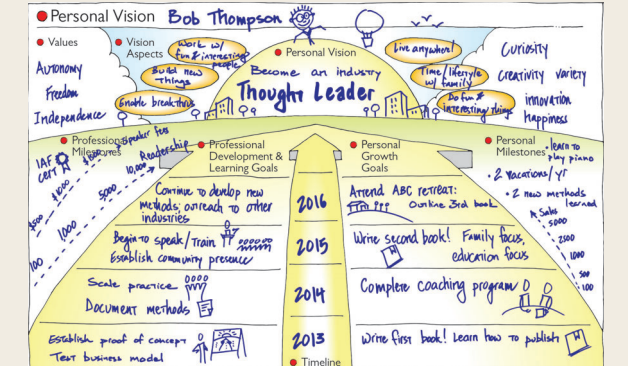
Personal Vision Bob Thompson

Values

Autonomy

Freedom

Independence

Vision Aspects

Work w/ fun & interesting people

Build new things

Enable breakthrus

Personal Vision

Become an industry

Thought Leader

Live anywhere!

Time/lifestyle w/ family

Do fun & interesting things

Curiosity

creativity

variety

innovation

happiness

Professional Milestones

IAF cert

Speaker fees

$500

$1000

$2000

Readership

100

1000

5000

10,000

Professional Development & Learning Goals

Continue to develop new methods; outreach to other industries

Begin to speak/Train

Establish community presence

Scale practice

Document methods

Establish proof of concept

Test business model

2016

2015

2014

2013

Timeline

Personal Growth Goals

Attend ABC retreat:

Outline 3rd book

Write second book! Family focus, education focus

Complete coaching program

Write first book! Learn how to publish

Personal Milestones

learn to play piano

2 vacations/yr

2 new methods learned

Sales

5000

2500

1000

500

100